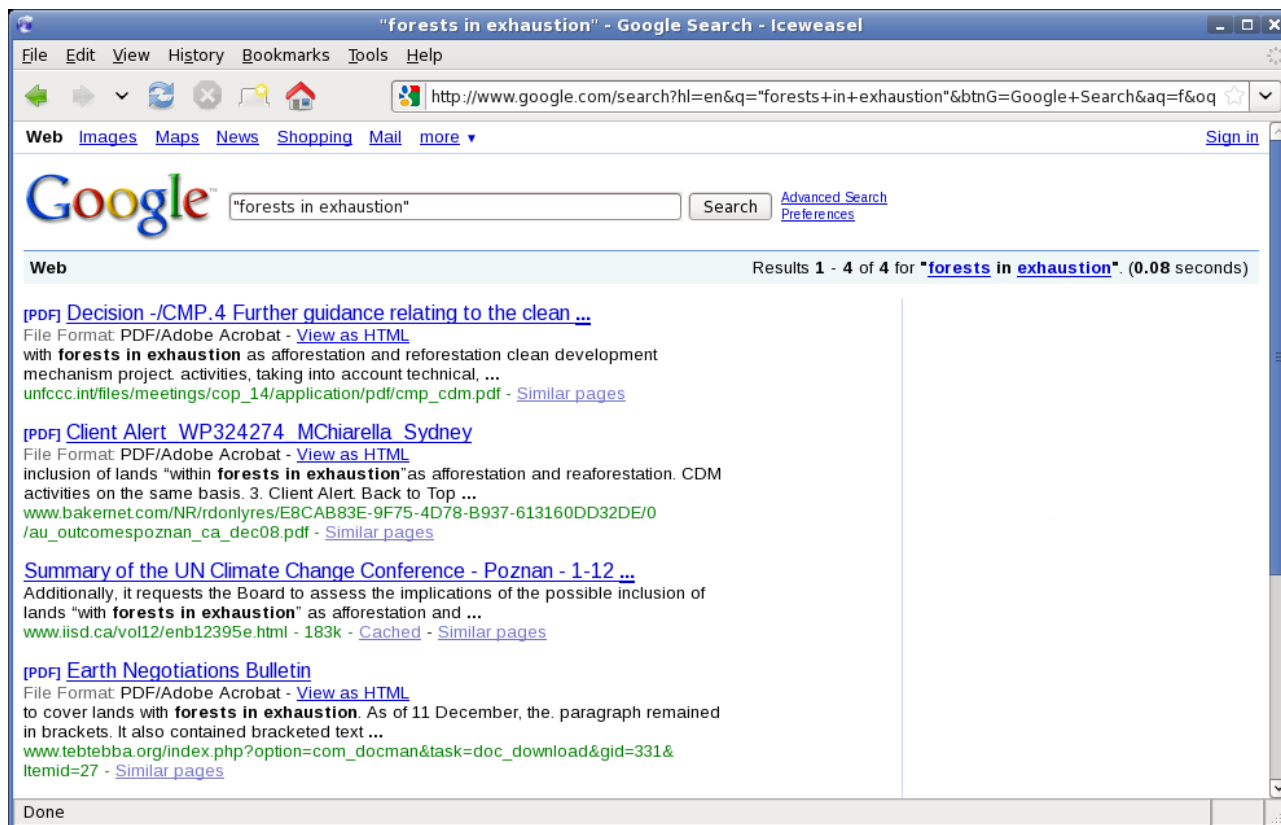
"forests in exhaustion" - Google Search - Iceweasel

File Edit View History Bookmarks Tools Help

http://www.google.com/search?hl=en&q="forests+in+exhaustion"&btnG=Google+Search&aq=f&oq

Web Images Maps News Shopping Mail more ▾ Sign in

Google "forests in exhaustion" Search Advanced Search Preferences

Web Results 1 - 4 of 4 for "forests in exhaustion". (0.08 seconds)

[PDF] Decision -/CMP.4 Further guidance relating to the clean ...
File Format: PDF/Adobe Acrobat - View as HTML
with forests in exhaustion as afforestation and reforestation clean development mechanism project. activities, taking into account technical, ...
unfccc.int/files/meetings/cop_14/application/pdf/cmp_cdm.pdf - Similar pages

[PDF] Client Alert_WP324274_MChiarella_Sydney
File Format: PDF/Adobe Acrobat - View as HTML
inclusion of lands "within forests in exhaustion"as afforestation and reaforestation. CDM activities on the same basis. 3. Client Alert. Back to Top ...
www.bakernet.com/NR/rdonlyres/E8CAB83E-9F75-4D78-B937-613160DD32DE/0/au_outcomespoznan_ca_dec08.pdf - Similar pages

Summary of the UN Climate Change Conference - Poznan - 1-12 ...
Additionally, it requests the Board to assess the implications of the possible inclusion of lands "with forests in exhaustion" as afforestation and ...
www.iisd.ca/vol12/enb12395e.html - 183k - Cached - Similar pages

[PDF] Earth Negotiations Bulletin
File Format: PDF/Adobe Acrobat - View as HTML
to cover lands with forests in exhaustion. As of 11 December, the. paragraph remained in brackets. It also contained bracketed text ...
www.tebtebba.org/index.php?option=com_docman&task=doc_download&gid=331&Itemid=27 - Similar pages

Done